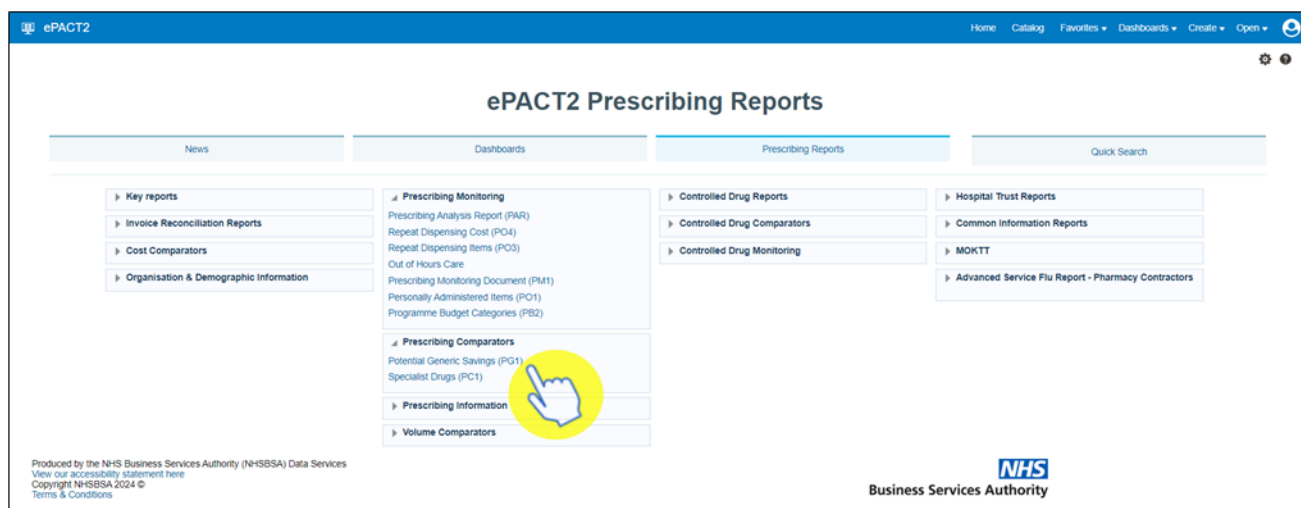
ePACT2

Home Catalog Favorites Dashboards Create Open

ePACT2 Prescribing Reports

News

Dashboards

Prescribing Reports

Quick Search

Key reports

Invoice Reconciliation Reports

Cost Comparators

Organisation & Demographic Information

Prescribing Monitoring

Prescribing Analysis Report (PAR)
Repeat Dispensing Cost (PO4)
Repeat Dispensing Items (PO3)
Out of Hours Care
Prescribing Monitoring Document (PM1)
Personally Administered Items (PO1)
Programme Budget Categories (PB2)

Prescribing Comparators

Potential Generic Savings (PG1)
Specialist Drugs (PC1)

Prescribing Information

Volume Comparators

Controlled Drug Reports

Controlled Drug Comparators

Controlled Drug Monitoring

Hospital Trust Reports

Common Information Reports

MOKTT

Advanced Service Flu Report - Pharmacy Contractors

Produced by the NHS Business Services Authority (NHSBSA) Data Services
View our accessibility statement here
Copyright NHSBSA 2024 ©
Terms & Conditions

NHS
Business Services Authority